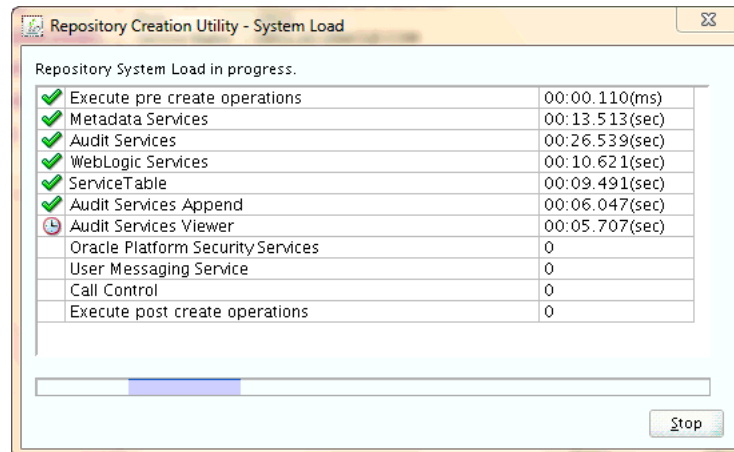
Repository Creation Utility - System Load

Repository System Load in progress.

| | | |
|---|---|---|
| ✔ | Execute pre create operations | 00:00.110(ms) |
| ✔ | Metadata Services | 00:13.513(sec) |
| ✔ | Audit Services | 00:26.539(sec) |
| ✔ | WebLogic Services | 00:10.621(sec) |
| ✔ | ServiceTable | 00:09.491(sec) |
| ✔ | Audit Services Append | 00:06.047(sec) |
| | Audit Services Viewer | 00:05.707(sec) |
| | Oracle Platform Security Services | 0 |
| | User Messaging Service | 0 |
| | Call Control | 0 |
| | Execute post create operations | 0 |

Stop